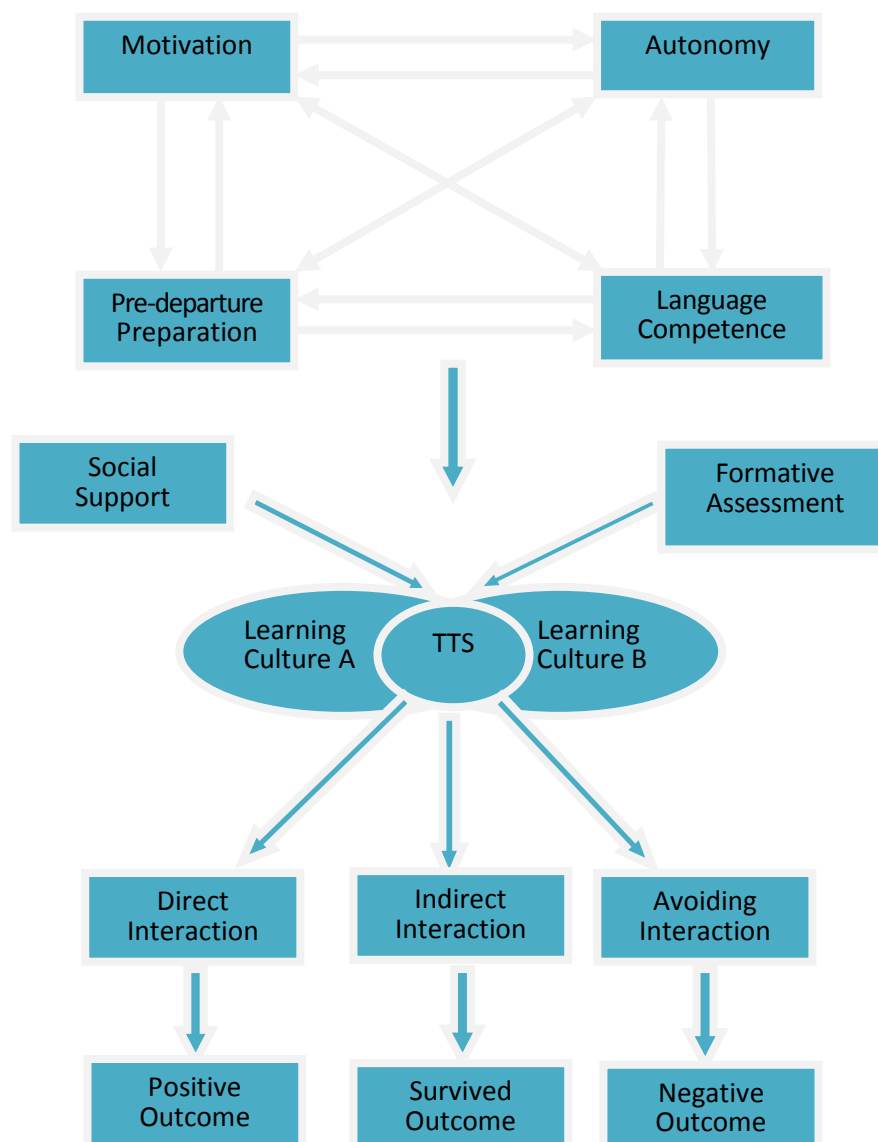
Motivation

Autonomy

Pre-departure Preparation

Language Competence

Social Support

Formative Assessment

Learning Culture A

TTS

Learning Culture B

Direct Interaction

Indirect Interaction

Avoiding Interaction

Positive Outcome

Survived Outcome

Negative Outcome